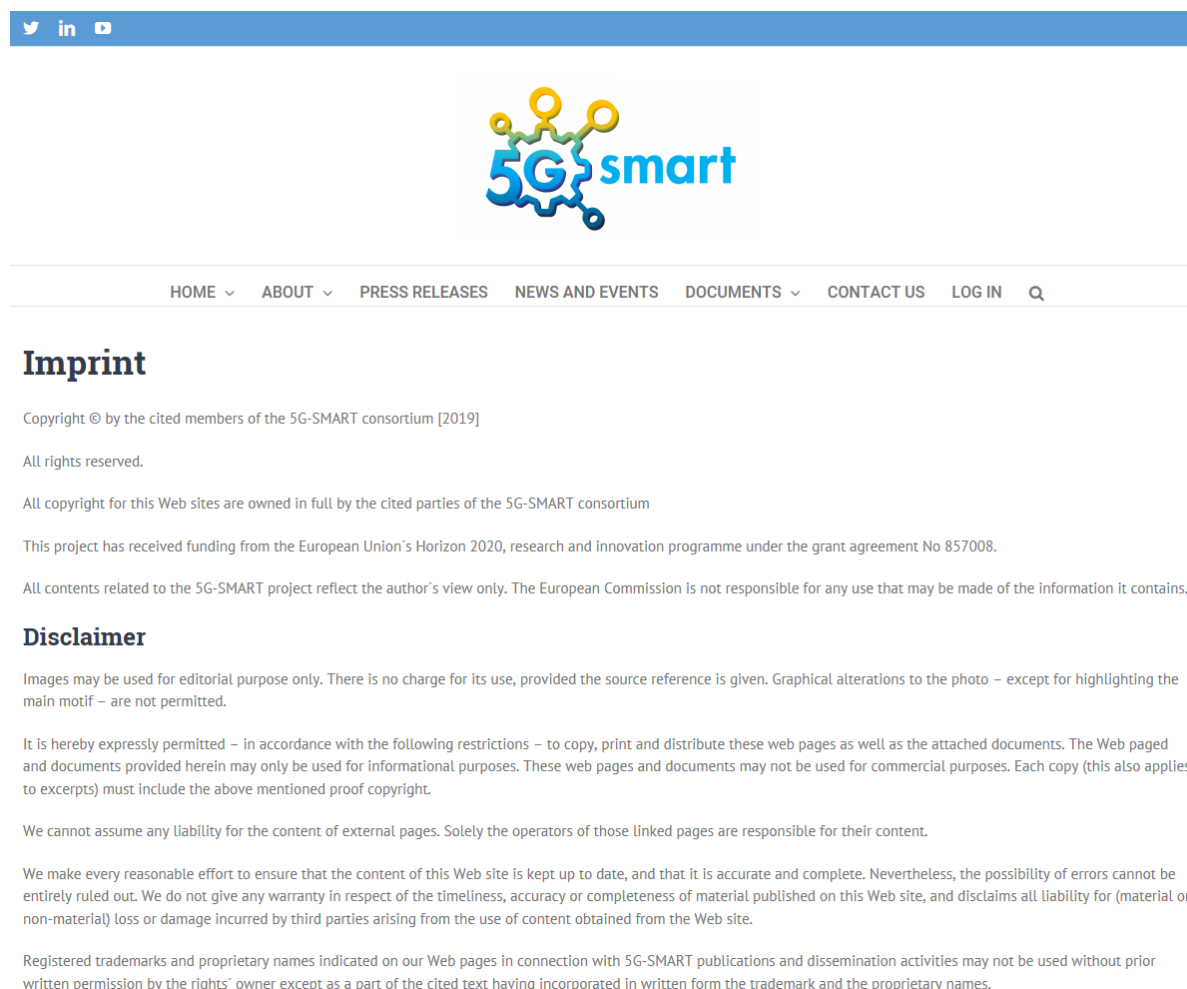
5G smart

HOME ABOUT PRESS RELEASES NEWS AND EVENTS DOCUMENTS CONTACT US LOG IN

Imprint

Copyright © by the cited members of the 5G-SMART consortium [2019]

All rights reserved.

All copyright for this Web sites are owned in full by the cited parties of the 5G-SMART consortium

This project has received funding from the European Union´s Horizon 2020, research and innovation programme under the grant agreement No 857008.

All contents related to the 5G-SMART project reflect the author´s view only. The European Commission is not responsible for any use that may be made of the information it contains.

Disclaimer

Images may be used for editorial purpose only. There is no charge for its use, provided the source reference is given. Graphical alterations to the photo – except for highlighting the main motif – are not permitted.

It is hereby expressly permitted – in accordance with the following restrictions – to copy, print and distribute these web pages as well as the attached documents. The Web paged and documents provided herein may only be used for informational purposes. These web pages and documents may not be used for commercial purposes. Each copy (this also applies to excerpts) must include the above mentioned proof copyright.

We cannot assume any liability for the content of external pages. Solely the operators of those linked pages are responsible for their content.

We make every reasonable effort to ensure that the content of this Web site is kept up to date, and that it is accurate and complete. Nevertheless, the possibility of errors cannot be entirely ruled out. We do not give any warranty in respect of the timeliness, accuracy or completeness of material published on this Web site, and disclaims all liability for (material or non-material) loss or damage incurred by third parties arising from the use of content obtained from the Web site.

Registered trademarks and proprietary names indicated on our Web pages in connection with 5G-SMART publications and dissemination activities may not be used without prior written permission by the rights´ owner except as a part of the cited text having incorporated in written form the trademark and the proprietary names.